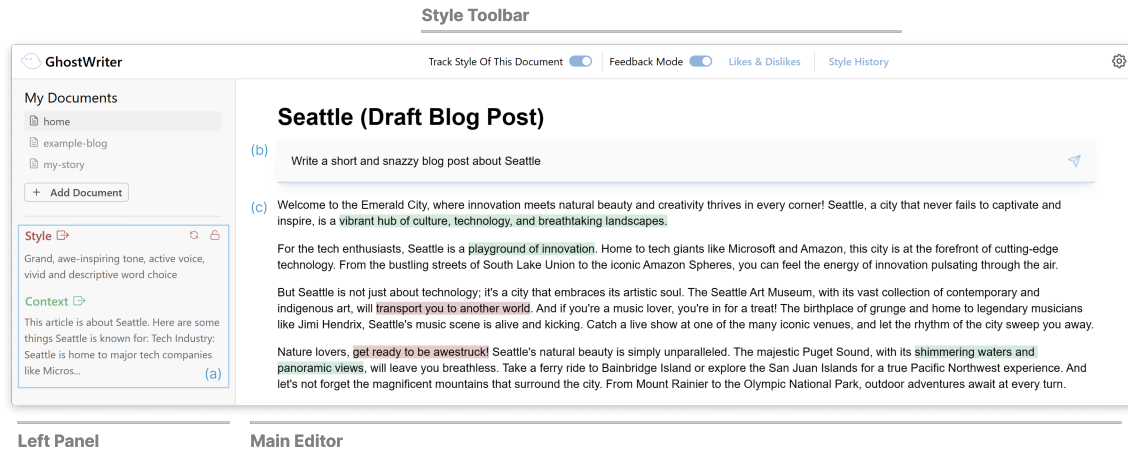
Style Toolbar

GhostWriter

Track Style Of This Document

Feedback Mode

Likes & Dislikes

Style History

My Documents

home

example-blog

my-story

+ Add Document

Style

Grand, awe-inspiring tone, active voice, vivid and descriptive word choice

Context

This article is about Seattle. Here are some things Seattle is known for: Tech Industry: Seattle is home to major tech companies like Micros...

(a)

Seattle (Draft Blog Post)

(b)

Write a short and snazzy blog post about Seattle

(c)

Welcome to the Emerald City, where innovation meets natural beauty and creativity thrives in every corner! Seattle, a city that never fails to captivate and inspire, is a vibrant hub of culture, technology, and breathtaking landscapes.

For the tech enthusiasts, Seattle is a playground of innovation. Home to tech giants like Microsoft and Amazon, this city is at the forefront of cutting-edge technology. From the bustling streets of South Lake Union to the iconic Amazon Spheres, you can feel the energy of innovation pulsating through the air.

But Seattle is not just about technology; it's a city that embraces its artistic soul. The Seattle Art Museum, with its vast collection of contemporary and indigenous art, will transport you to another world. And if you're a music lover, you're in for a treat! The birthplace of grunge and home to legendary musicians like Jimi Hendrix, Seattle's music scene is alive and kicking. Catch a live show at one of the many iconic venues, and let the rhythm of the city sweep you away.

Nature lovers, get ready to be awestruck! Seattle's natural beauty is simply unparalleled. The majestic Puget Sound, with its shimmering waters and panoramic views, will leave you breathless. Take a ferry ride to Bainbridge Island or explore the San Juan Islands for a true Pacific Northwest experience. And let's not forget the magnificent mountains that surround the city. From Mount Rainier to the Olympic National Park, outdoor adventures await at every turn.

Left Panel

Main Editor